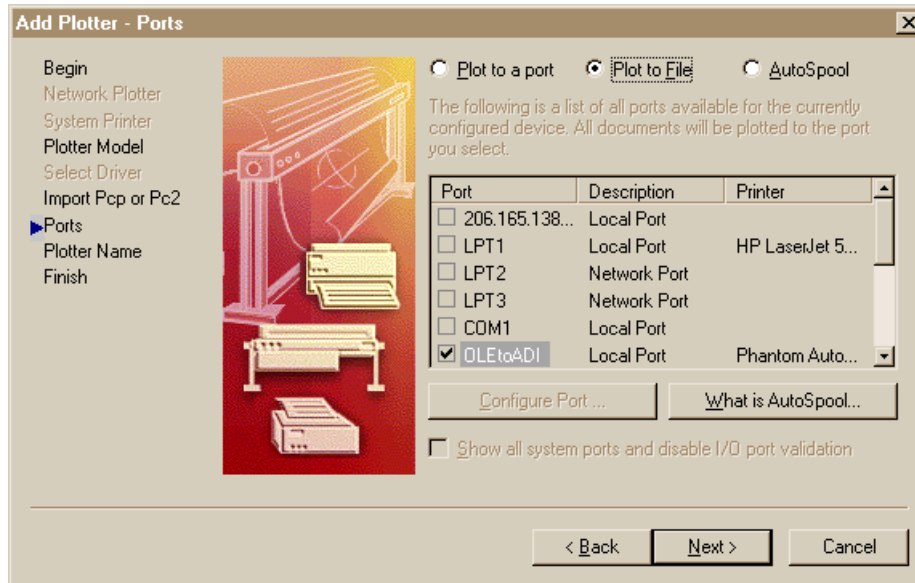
Add Plotter - Ports

Begin
Network Plotter
System Printer
Plotter Model
Select Driver
Import Pcp or Pc2
Ports
Plotter Name
Finish

Plot to a port
Plot to File
AutoSpool

The following is a list of all ports available for the currently configured device. All documents will be plotted to the port you select.

| Port | Description | Printer |
|---|---|---|
| 206.165.138... | Local Port | |
| LPT1 | Local Port | HP LaserJet 5... |
| LPT2 | Network Port | |
| LPT3 | Network Port | |
| COM1 | Local Port | |
| OLEtoADI | Local Port | Phantom Auto... |

Configure Port ...
What is AutoSpool...

Show all system ports and disable I/O port validation

< Back
Next >
Cancel